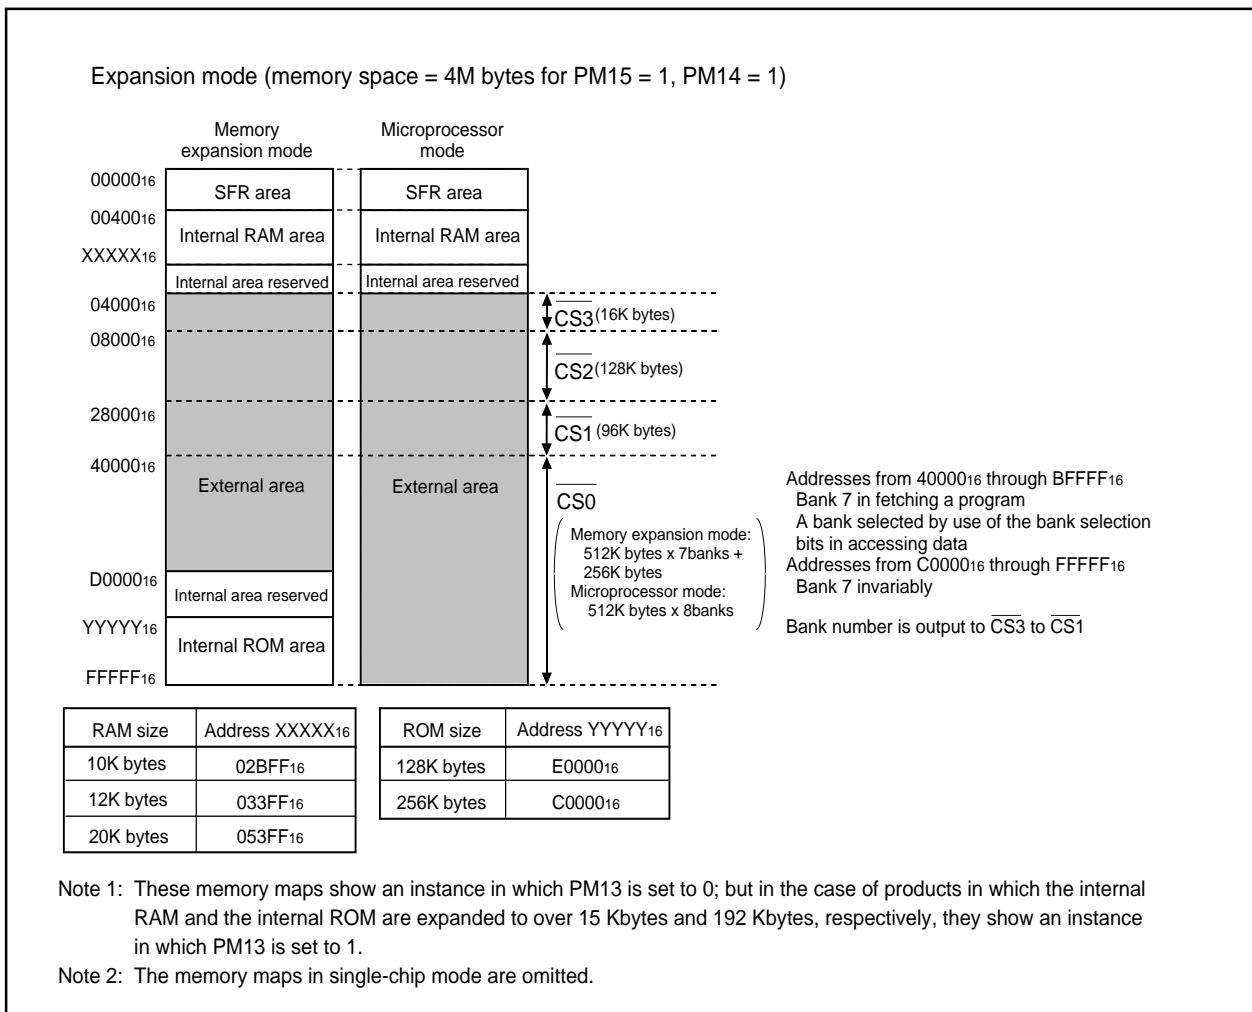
Expansion mode (memory space = 4M bytes for PM15 = 1, PM14 = 1)

Memory expansion mode

Microprocessor mode

$00000_{16}$
SFR area
SFR area
$00400_{16}$
Internal RAM area
Internal RAM area
$XXXXX_{16}$
Internal area reserved
Internal area reserved
$04000_{16}$
$\overline{CS3}$ (16K bytes)
$08000_{16}$
$\overline{CS2}$ (128K bytes)
$28000_{16}$
$\overline{CS1}$ (96K bytes)
$40000_{16}$
External area
External area
$\overline{CS0}$
Memory expansion mode: 512K bytes x 7banks + 256K bytes
Microprocessor mode: 512K bytes x 8banks
$D0000_{16}$
Internal area reserved
$YYYYY_{16}$
Internal ROM area
$FFFFF_{16}$

Addresses from $40000_{16}$ through $BFFFF_{16}$
Bank 7 in fetching a program
A bank selected by use of the bank selection bits in accessing data
Addresses from $C0000_{16}$ through $FFFFF_{16}$
Bank 7 invariably

Bank number is output to $\overline{CS3}$ to $\overline{CS1}$

| RAM size | Address $XXXXX_{16}$ |
|---|---|
| 10K bytes | $02BFF_{16}$ |
| 12K bytes | $033FF_{16}$ |
| 20K bytes | $053FF_{16}$ |

| ROM size | Address $YYYYY_{16}$ |
|---|---|
| 128K bytes | $E0000_{16}$ |
| 256K bytes | $C0000_{16}$ |

Note 1: These memory maps show an instance in which PM13 is set to 0; but in the case of products in which the internal RAM and the internal ROM are expanded to over 15 Kbytes and 192 Kbytes, respectively, they show an instance in which PM13 is set to 1.
Note 2: The memory maps in single-chip mode are omitted.